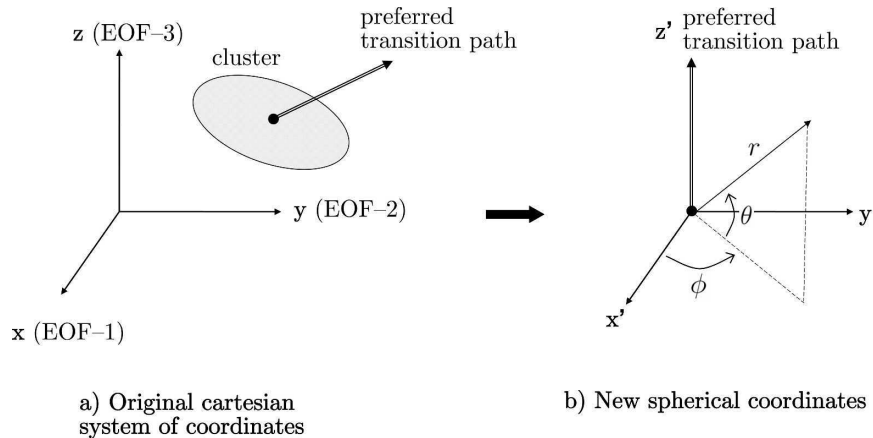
z (EOF–3)

cluster

preferred transition path

y (EOF–2)

x (EOF–1)

z' preferred transition path

$r$

$\theta$

y

$\phi$

x'

a) Original cartesian system of coordinates

b) New spherical coordinates